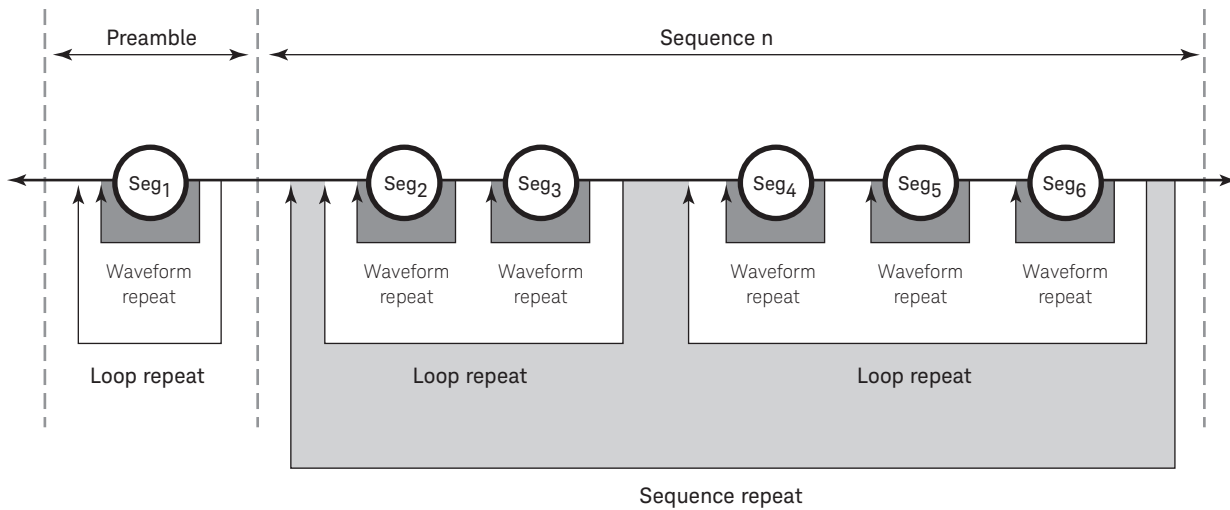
Preamble

Sequence n

$Seg_1$

$Seg_2$

$Seg_3$

$Seg_4$

$Seg_5$

$Seg_6$

Waveform repeat

Waveform repeat

Waveform repeat

Waveform repeat

Waveform repeat

Waveform repeat

Loop repeat

Loop repeat

Loop repeat

Sequence repeat